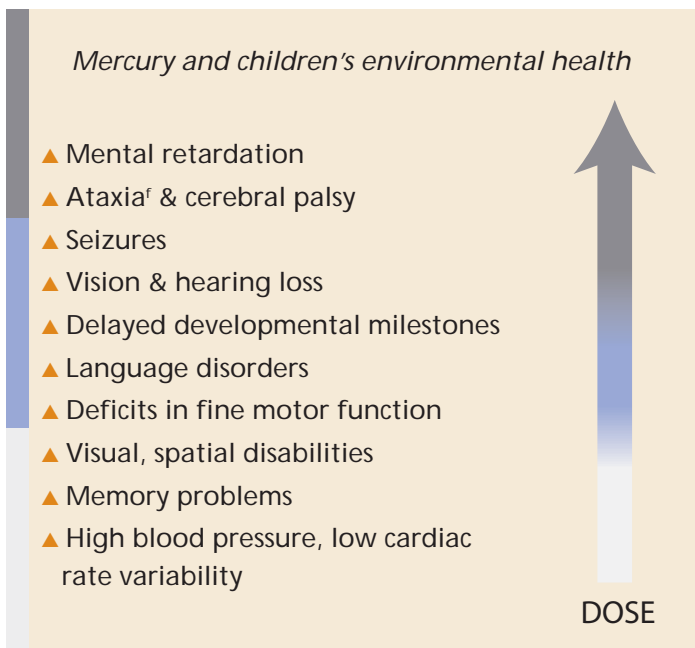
Mercury and children's environmental health

▲ Mental retardation
▲ Ataxia$^{f}$ & cerebral palsy
▲ Seizures
▲ Vision & hearing loss
▲ Delayed developmental milestones
▲ Language disorders
▲ Deficits in fine motor function
▲ Visual, spatial disabilities
▲ Memory problems
▲ High blood pressure, low cardiac rate variability

DOSE